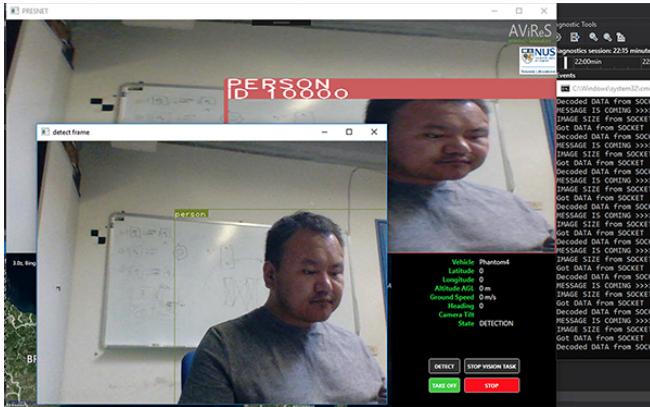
PRESNET

AViReS

NUS

gnostic Tools

gnostics session: 22:15 minute

22:00min

22

vents

C:\Windows\system32\cm

PERSON
ID 10000

detect frame

person

Decoded DATA from SOCKE
MESSAGE IS COMING >>>
IMAGE SIZE from SOCKE
Got DATA from SOCKET
Decoded DATA from SOCKE
MESSAGE IS COMING >>>
IMAGE SIZE from SOCKE
Got DATA from SOCKET
Decoded DATA from SOCKE
MESSAGE IS COMING >>>
IMAGE SIZE from SOCKE
Got DATA from SOCKET
Decoded DATA from SOCKE
MESSAGE IS COMING >>>
IMAGE SIZE from SOCKE
Got DATA from SOCKET
Decoded DATA from SOCKE
MESSAGE IS COMING >>>
IMAGE SIZE from SOCKE
Got DATA from SOCKET
Decoded DATA from SOCKE
MESSAGE IS COMING >>>
IMAGE SIZE from SOCKE
Got DATA from SOCKET
Decoded DATA from SOCKE
MESSAGE IS COMING >>>
IMAGE SIZE from SOCKE
Got DATA from SOCKET
Decoded DATA from SOCKE

Vehicle Phantom4
Latitude 0
Longitude 0
Altitude AGL 0 m
Ground Speed 0 m/s
Heading 0
Camera Tilt
State DETECTION

DETECT
STOP VISION TASK
TAKE OFF
STOP